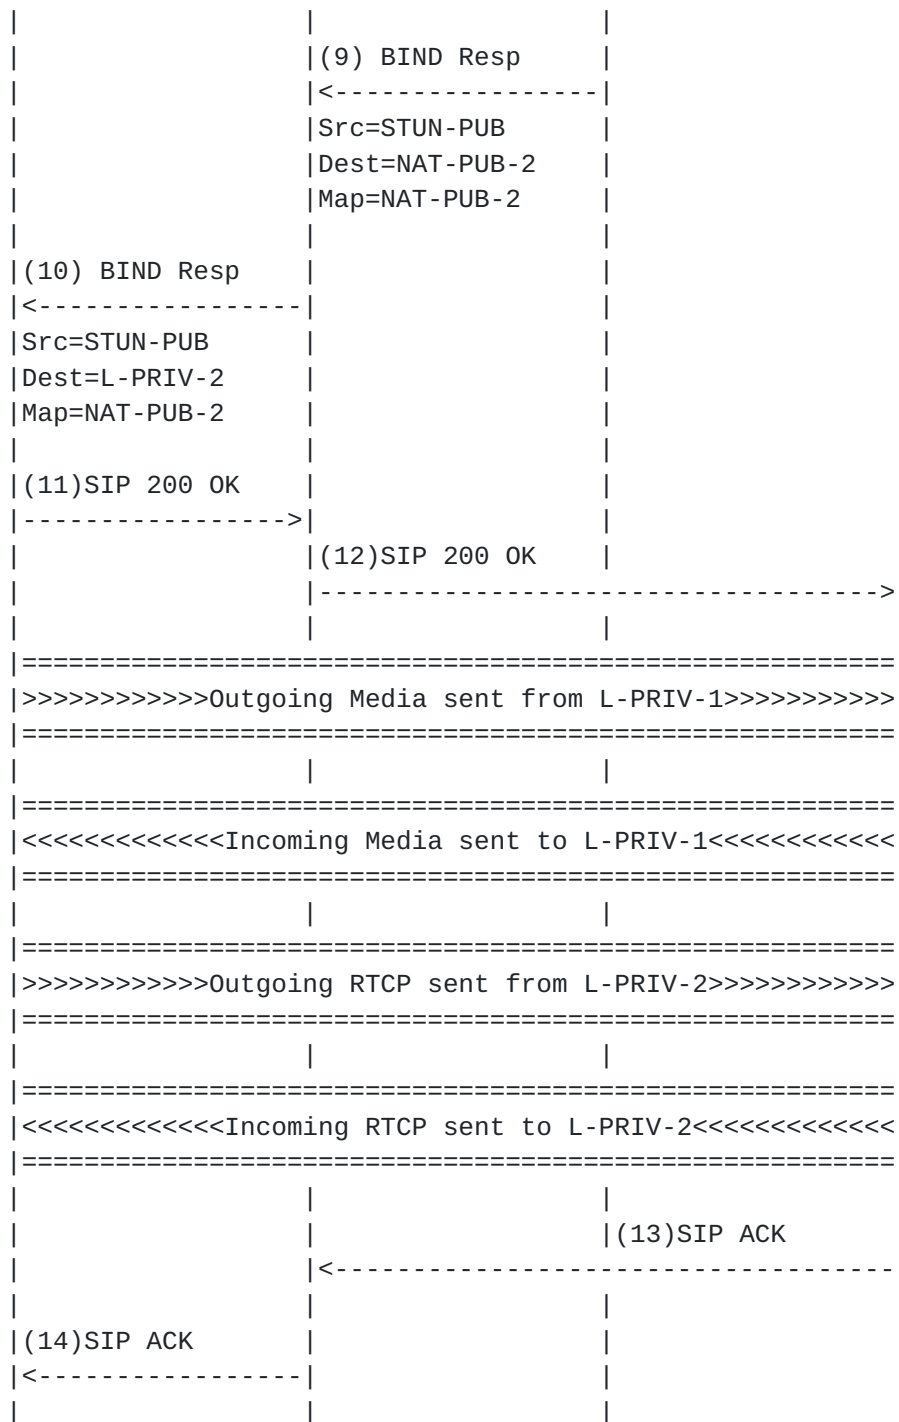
|                 |                 |
|                 |(9) BIND Resp    |
|                 |<----------------|
|                 |Src=STUN-PUB     |
|                 |Dest=NAT-PUB-2   |
|                 |Map=NAT-PUB-2    |
|                 |                 |
|(10) BIND Resp   |                 |
|<----------------|                 |
|Src=STUN-PUB     |                 |
|Dest=L-PRIV-2    |                 |
|Map=NAT-PUB-2    |                 |
|                 |                 |
|(11)SIP 200 OK   |                 |
|---------------->|                 |
|                 |(12)SIP 200 OK   |
|                 |----------------------------------->
|                 |                 |
|=====================================================
|>>>>>>>>>>>>Outgoing Media sent from L-PRIV-1>>>>>>>>>>>
|=====================================================
|                 |                 |
|=====================================================
|<<<<<<<<<<<<<Incoming Media sent to L-PRIV-1<<<<<<<<<<<<
|=====================================================
|                 |                 |
|=====================================================
|>>>>>>>>>>>>Outgoing RTCP sent from L-PRIV-2>>>>>>>>>>>
|=====================================================
|                 |                 |
|=====================================================
|<<<<<<<<<<<<<Incoming RTCP sent to L-PRIV-2<<<<<<<<<<<<<
|=====================================================
|                 |                 |
|                 |                 |(13)SIP ACK
|                 |<-----------------------------------
|                 |                 |
|(14)SIP ACK      |                 |
|<----------------|                 |
|                 |                 |